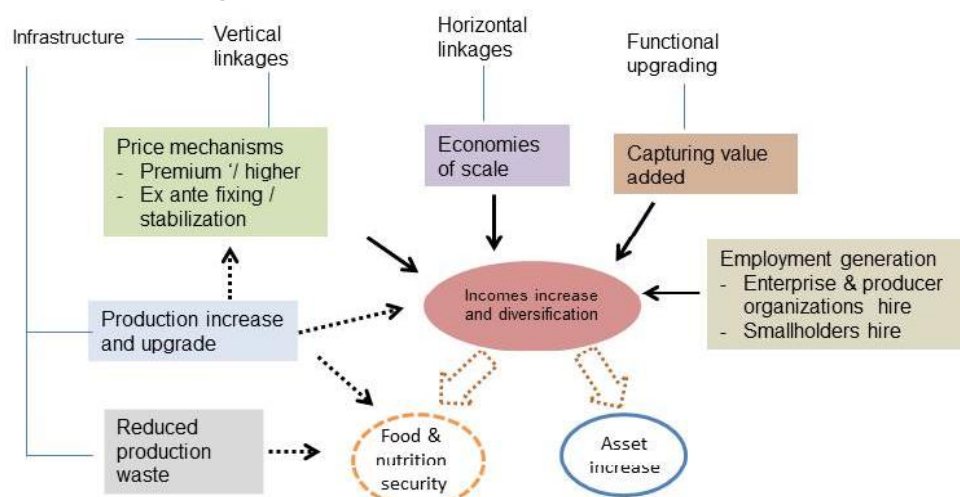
Infrastructure

Vertical linkages

Horizontal linkages

Functional upgrading

Price mechanisms
- Premium '/ higher
- Ex ante fixing / stabilization

Economies of scale

Capturing value added

Employment generation
- Enterprise & producer organizations hire
- Smallholders hire

Incomes increase and diversification

Production increase and upgrade

Reduced production waste

Food & nutrition security

Asset increase